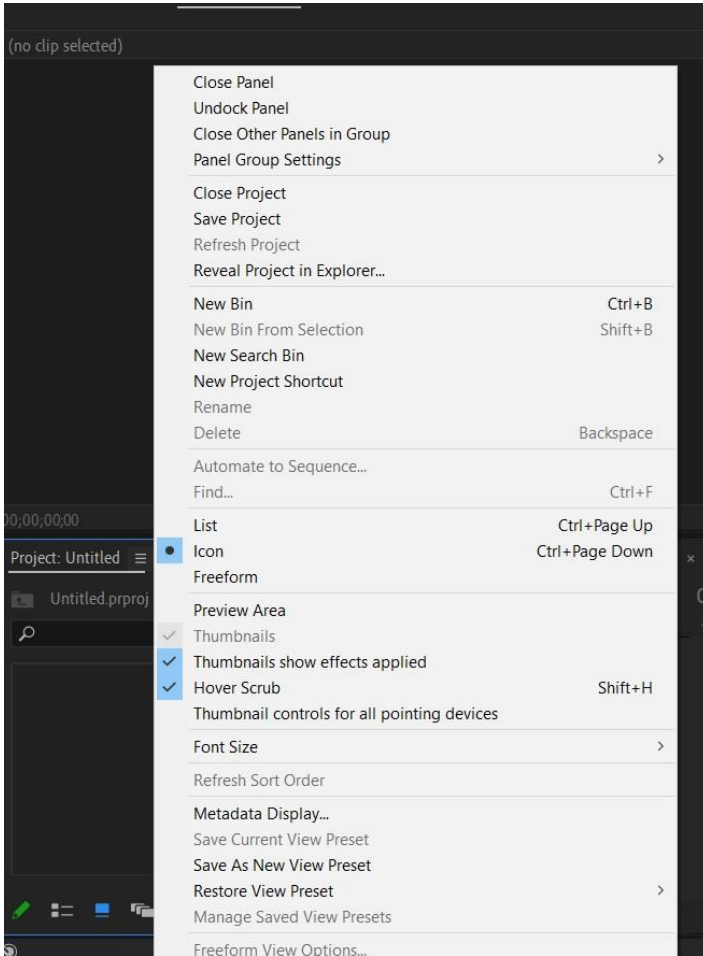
(no clip selected)

Close Panel
Undock Panel
Close Other Panels in Group
Panel Group Settings

Close Project
Save Project
Refresh Project
Reveal Project in Explorer...

New Bin Ctrl+B
New Bin From Selection Shift+B
New Search Bin
New Project Shortcut
Rename
Delete Backspace

Automate to Sequence...
Find... Ctrl+F

00;00;00;00

Project: Untitled ≡

Untitled.prproj

List Ctrl+Page Up
Icon Ctrl+Page Down
Freeform

Preview Area
Thumbnails
Thumbnails show effects applied
Hover Scrub Shift+H
Thumbnail controls for all pointing devices

Font Size

Refresh Sort Order

Metadata Display...
Save Current View Preset
Save As New View Preset
Restore View Preset
Manage Saved View Presets

Freeform View Options...